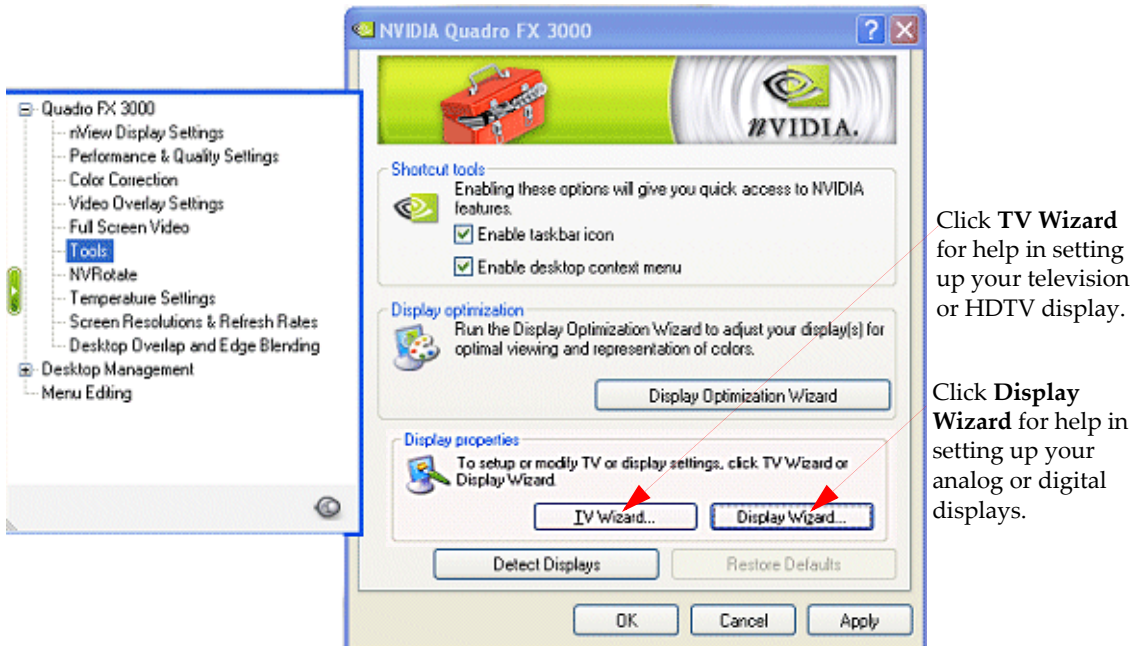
Quadro FX 3000
nView Display Settings
Performance & Quality Settings
Color Correction
Video Overlay Settings
Full Screen Video
Tools
NVRotate
Temperature Settings
Screen Resolutions & Refresh Rates
Desktop Overlap and Edge Blending
Desktop Management
Menu Editing

NVIDIA Quadro FX 3000

NVIDIA.

Shortcut tools
Enabling these options will give you quick access to NVIDIA features.
Enable taskbar icon
Enable desktop context menu

Display optimization
Run the Display Optimization Wizard to adjust your display(s) for optimal viewing and representation of colors.
Display Optimization Wizard

Display properties
To setup or modify TV or display settings, click TV Wizard or Display Wizard.
TV Wizard...
Display Wizard...

Detect Displays
Restore Defaults

OK
Cancel
Apply

Click **TV Wizard** for help in setting up your television or HDTV display.

Click **Display Wizard** for help in setting up your analog or digital displays.